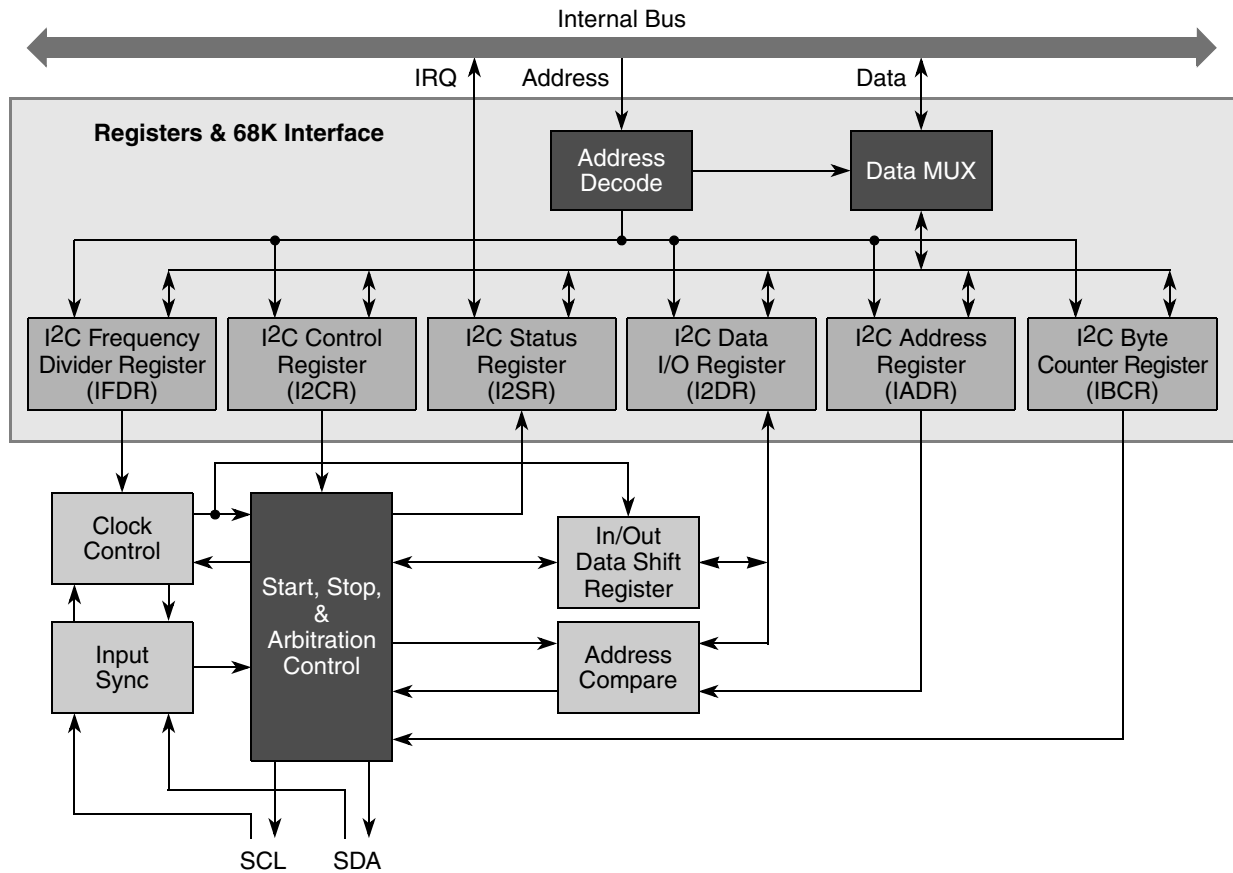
Internal Bus

IRQ

Address

Data

Registers & 68K Interface

Address Decode

Data MUX

I$^2$C Frequency Divider Register (IFDR)

I$^2$C Control Register (I2CR)

I$^2$C Status Register (I2SR)

I$^2$C Data I/O Register (I2DR)

I$^2$C Address Register (IADR)

I$^2$C Byte Counter Register (IBCR)

Clock Control

Start, Stop, & Arbitration Control

In/Out Data Shift Register

Input Sync

Address Compare

SCL

SDA